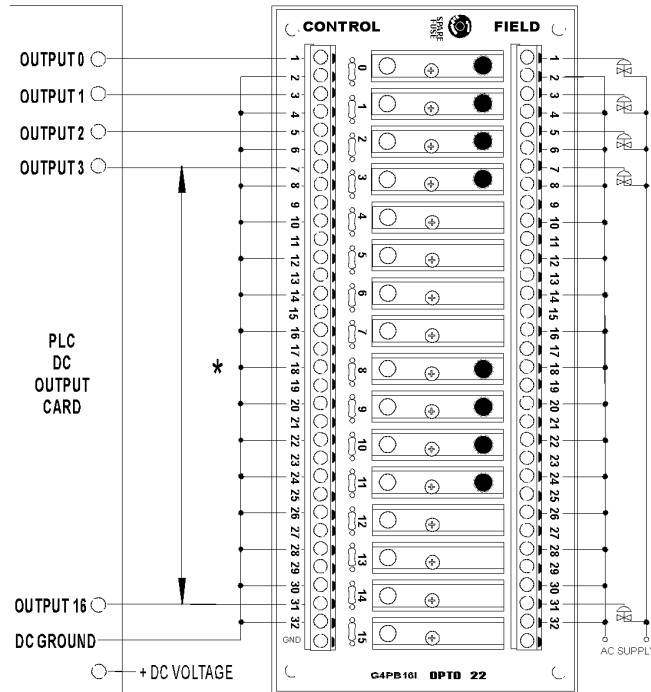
CONTROL SPARE FUSE FIELD

OUTPUT 0
OUTPUT 1
OUTPUT 2
OUTPUT 3

PLC
DC
OUTPUT
CARD

*

OUTPUT 16
DC GROUND
+ DC VOLTAGE

1 2 3 4 5 6 7 8 9 10 11 12 13 14 15 16 17 18 19 20 21 22 23 24 25 26 27 28 29 30 31 32
GND

0 1 2 3 4 5 6 7 8 9 10 11 12 13 14 15

1 2 3 4 5 6 7 8 9 10 11 12 13 14 15 16 17 18 19 20 21 22 23 24 25 26 27 28 29 30 31 32

AC SUPPLY

G4PB16I OPTO 22